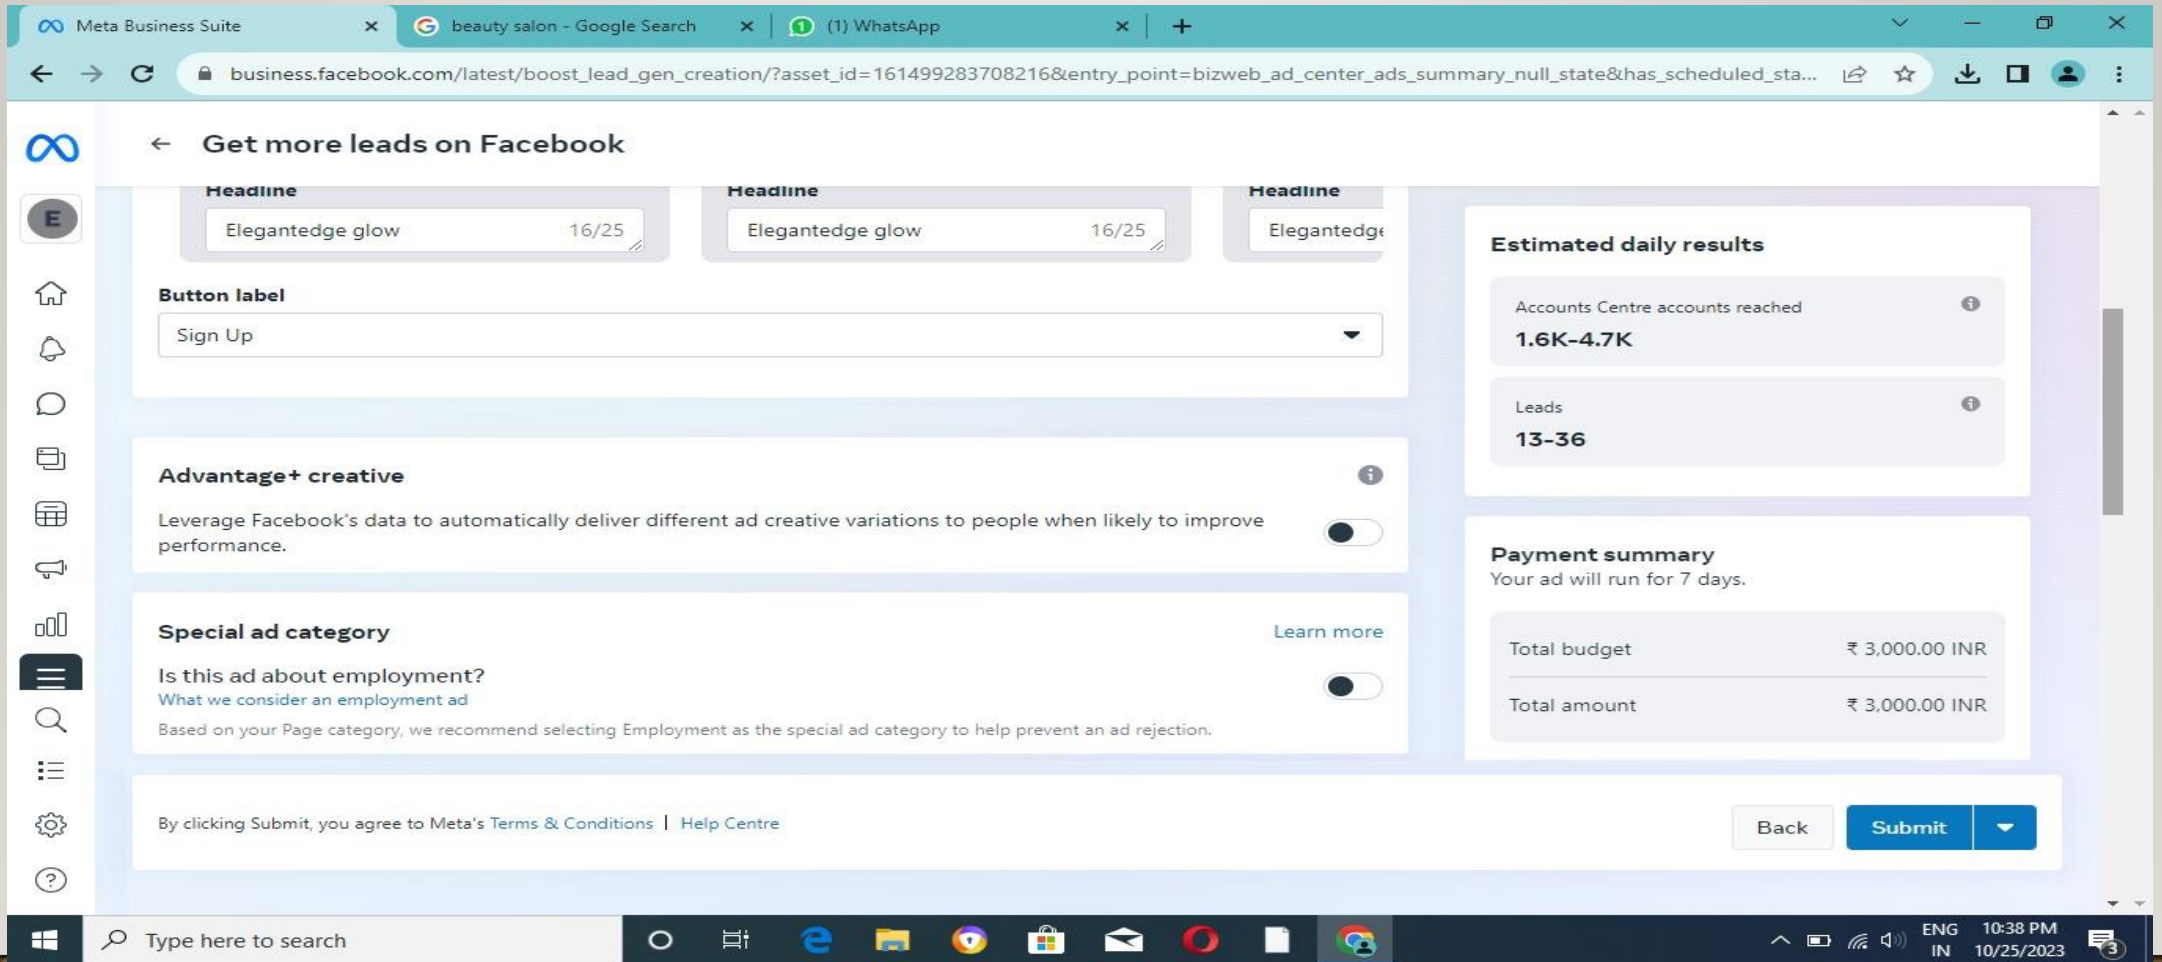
Meta Business Suite ×
beauty salon - Google Search ×
(1) WhatsApp ×
+

business.facebook.com/latest/boost_lead_gen_creation/?asset_id=161499283708216&entry_point=bizweb_ad_center_ads_summary_null_state&has_scheduled_sta...

E

← Get more leads on Facebook

Headline
Elegantedge glow 16/25

Headline
Elegantedge glow 16/25

Headline
Elegantedg

Button label
Sign Up

Advantage+ creative

Leverage Facebook's data to automatically deliver different ad creative variations to people when likely to improve performance.

Special ad category
Learn more

Is this ad about employment?
What we consider an employment ad

Based on your Page category, we recommend selecting Employment as the special ad category to help prevent an ad rejection.

Estimated daily results

Accounts Centre accounts reached
1.6K–4.7K

Leads
13–36

Payment summary
Your ad will run for 7 days.

| Total budget | ₹ 3,000.00 INR |
|---|---|
| Total amount | ₹ 3,000.00 INR |

By clicking Submit, you agree to Meta's Terms & Conditions | Help Centre

Back
Submit

Type here to search

ENG IN
10:38 PM
10/25/2023
3